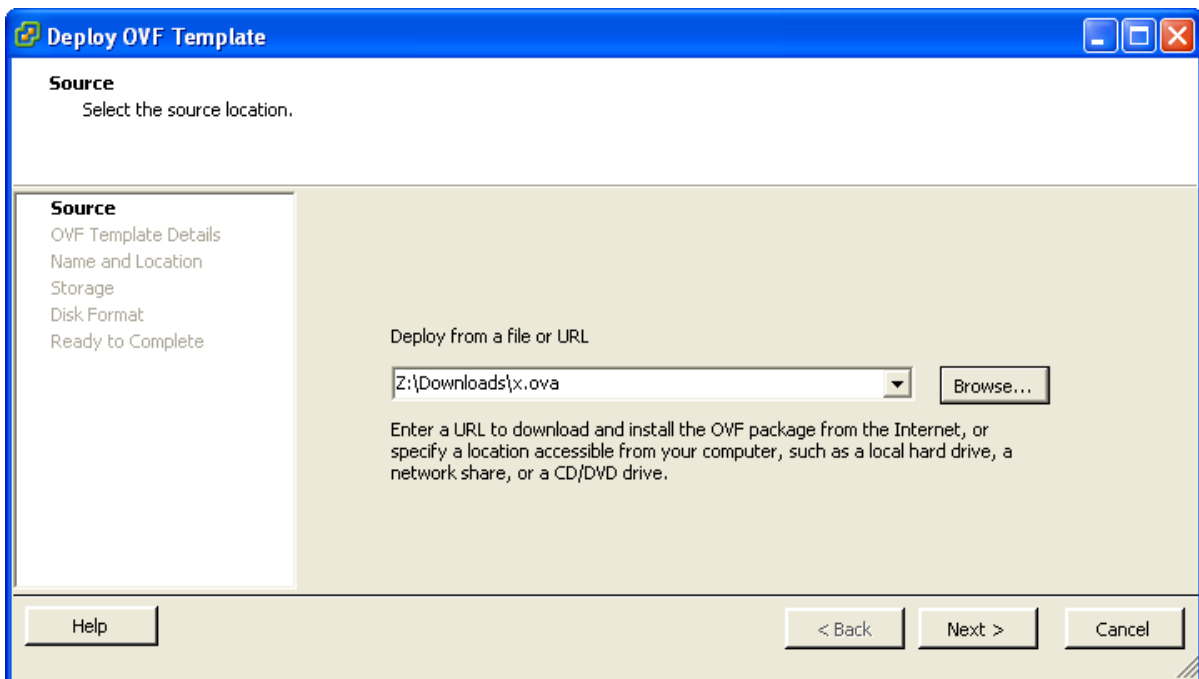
Deploy OVF Template

Source
Select the source location.

Source
OVF Template Details
Name and Location
Storage
Disk Format
Ready to Complete

Deploy from a file or URL

Z:\Downloads\x.ova

Browse...

Enter a URL to download and install the OVF package from the Internet, or specify a location accessible from your computer, such as a local hard drive, a network share, or a CD/DVD drive.

Help

< Back

Next >

Cancel